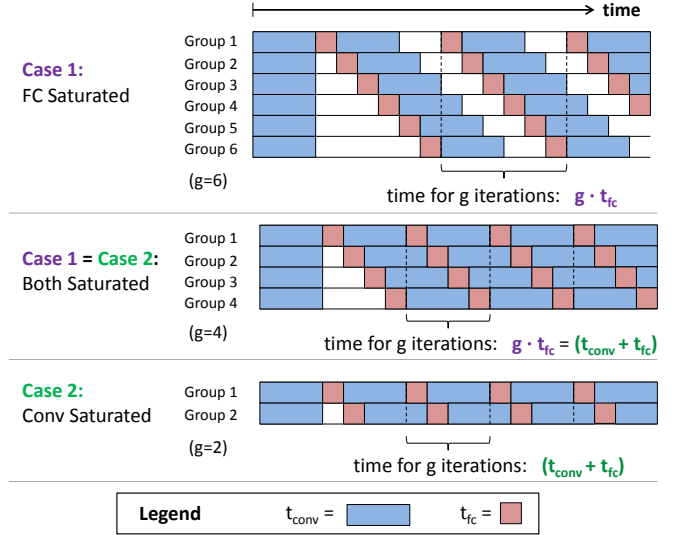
time

Case 1:
FC Saturated

Group 1
Group 2
Group 3
Group 4
Group 5
Group 6

(g=6)

time for g iterations: $g \cdot t_{fc}$

Case 1 = Case 2:
Both Saturated

Group 1
Group 2
Group 3
Group 4

(g=4)

time for g iterations: $g \cdot t_{fc} = (t_{conv} + t_{fc})$

Case 2:
Conv Saturated

Group 1
Group 2

(g=2)

time for g iterations: $(t_{conv} + t_{fc})$

Legend $t_{conv}$ = $t_{fc}$ =